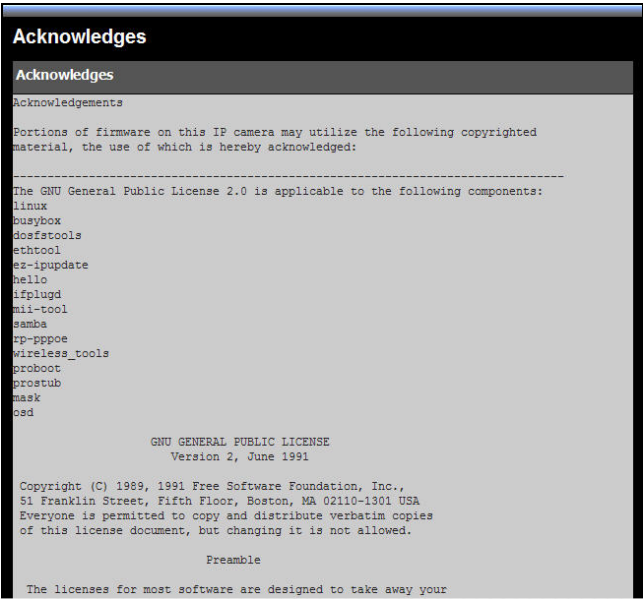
Acknowledges

Acknowledges

Acknowledgements

Portions of firmware on this IP camera may utilize the following copyrighted material, the use of which is hereby acknowledged:

--------------------------------------------------------------------------------
The GNU General Public License 2.0 is applicable to the following components:
linux
busybox
dosfstools
ethtool
ez-ipupdate
hello
ifplugd
mii-tool
samba
rp-pppoe
wireless_tools
proboot
prostub
mask
osd

GNU GENERAL PUBLIC LICENSE
Version 2, June 1991

Copyright (C) 1989, 1991 Free Software Foundation, Inc.,
51 Franklin Street, Fifth Floor, Boston, MA 02110-1301 USA
Everyone is permitted to copy and distribute verbatim copies
of this license document, but changing it is not allowed.

Preamble

The licenses for most software are designed to take away your